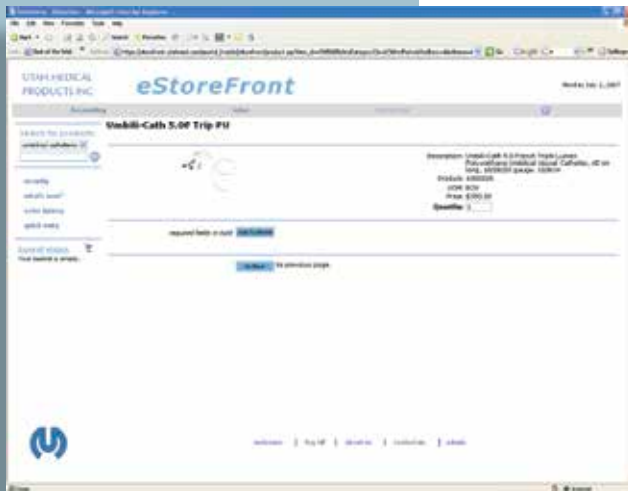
UTAH MEDICAL PRODUCTS INC

eStoreFront

Monday, July 2, 2007

Umbili-Cath 5.0F Trip PU

search for products

umbilical catheters

security

what's new?

order history

quick entry

current status

Your basket is empty.

Description: Umbili-Cath 5.0 French Triple Lumen Polyurethane Umbilical Vessel Catheter, 40 cm long, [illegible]

Products: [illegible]

UOM: BOX

Price: $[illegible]

Quantity: 1

required fields in bold

go back to previous page

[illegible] | log off | about us | contact us | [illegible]

Done